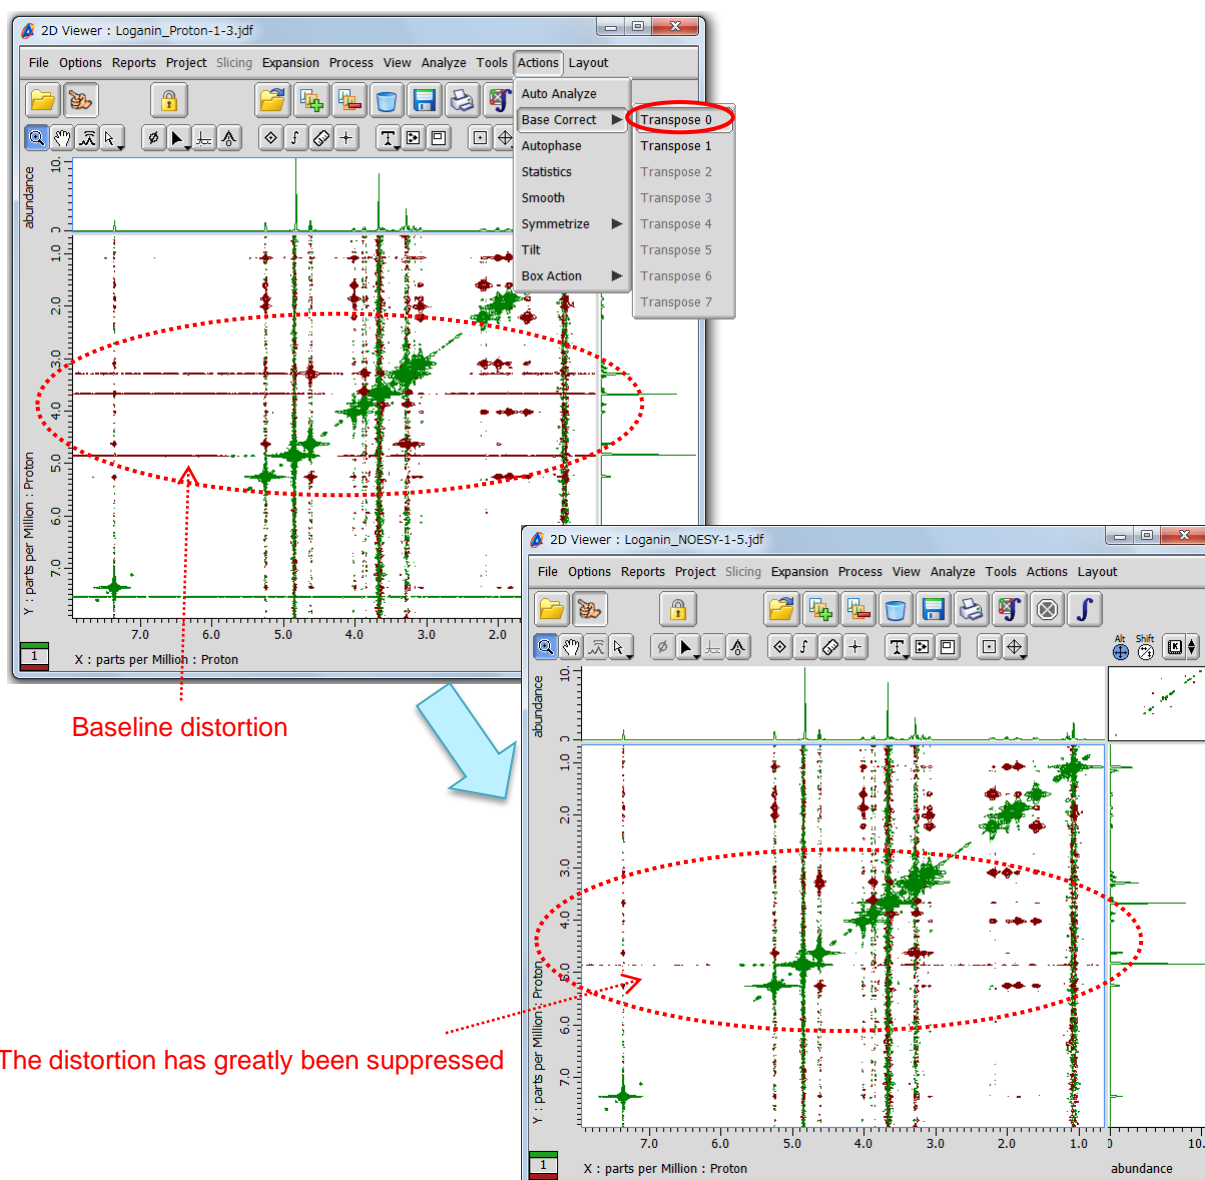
2D Viewer : Loganin_Proton-1-3.jdf

File Options Reports Project Slicing Expansion Process View Analyze Tools Actions Layout

Auto Analyze
Base Correct
Autophase
Statistics
Smooth
Symmetrize
Tilt
Box Action

Transpose 0
Transpose 1
Transpose 2
Transpose 3
Transpose 4
Transpose 5
Transpose 6
Transpose 7

abundance
10.
0
1.0
2.0
3.0
4.0
5.0
6.0
7.0
Y : parts per Million : Proton

7.0 6.0 5.0 4.0 3.0 2.0
X : parts per Million : Proton
1

Baseline distortion

2D Viewer : Loganin_NOESY-1-5.jdf

File Options Reports Project Slicing Expansion Process View Analyze Tools Actions Layout

Alt Shift

abundance
10.
0
1.0
2.0
3.0
4.0
5.0
6.0
7.0
Y : parts per Million : Proton

7.0 6.0 5.0 4.0 3.0 2.0 1.0
X : parts per Million : Proton
0 10.
abundance
1

The distortion has greatly been suppressed